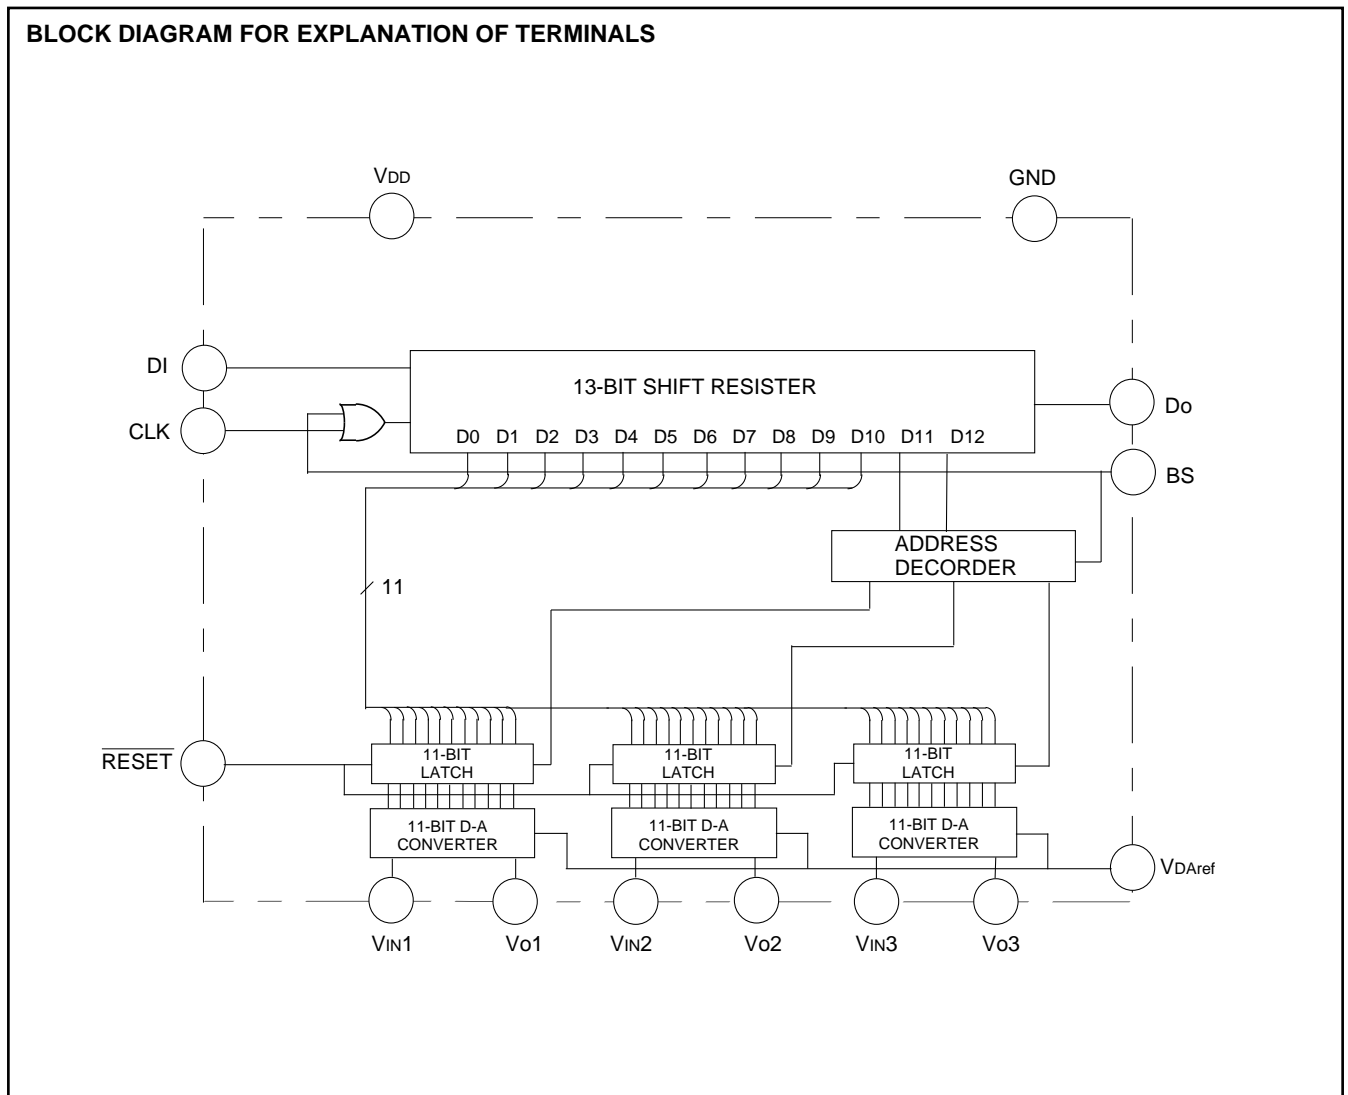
BLOCK DIAGRAM FOR EXPLANATION OF TERMINALS

$V_{DD}$

GND

DI

CLK

13-BIT SHIFT RESISTER

Do

D0 D1 D2 D3 D4 D5 D6 D7 D8 D9 D10 D11 D12

BS

ADDRESS DECORDER

11

$\overline{RESET}$

11-BIT LATCH

11-BIT LATCH

11-BIT LATCH

11-BIT D-A CONVERTER

11-BIT D-A CONVERTER

11-BIT D-A CONVERTER

$V_{DAref}$

$V_{IN}1$

Vo1

$V_{IN}2$

Vo2

$V_{IN}3$

Vo3